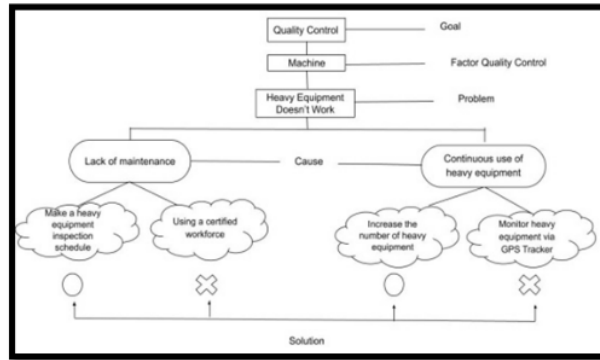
Quality Control
Goal
Machine
Factor Quality Control
Heavy Equipment Doesn't Work
Problem
Lack of maintenance
Cause
Continuous use of heavy equipment
Make a heavy equipment inspection schedule
Using a certified workforce
Increase the number of heavy equipment
Monitor heavy equipment via GPS Tracker
Solution